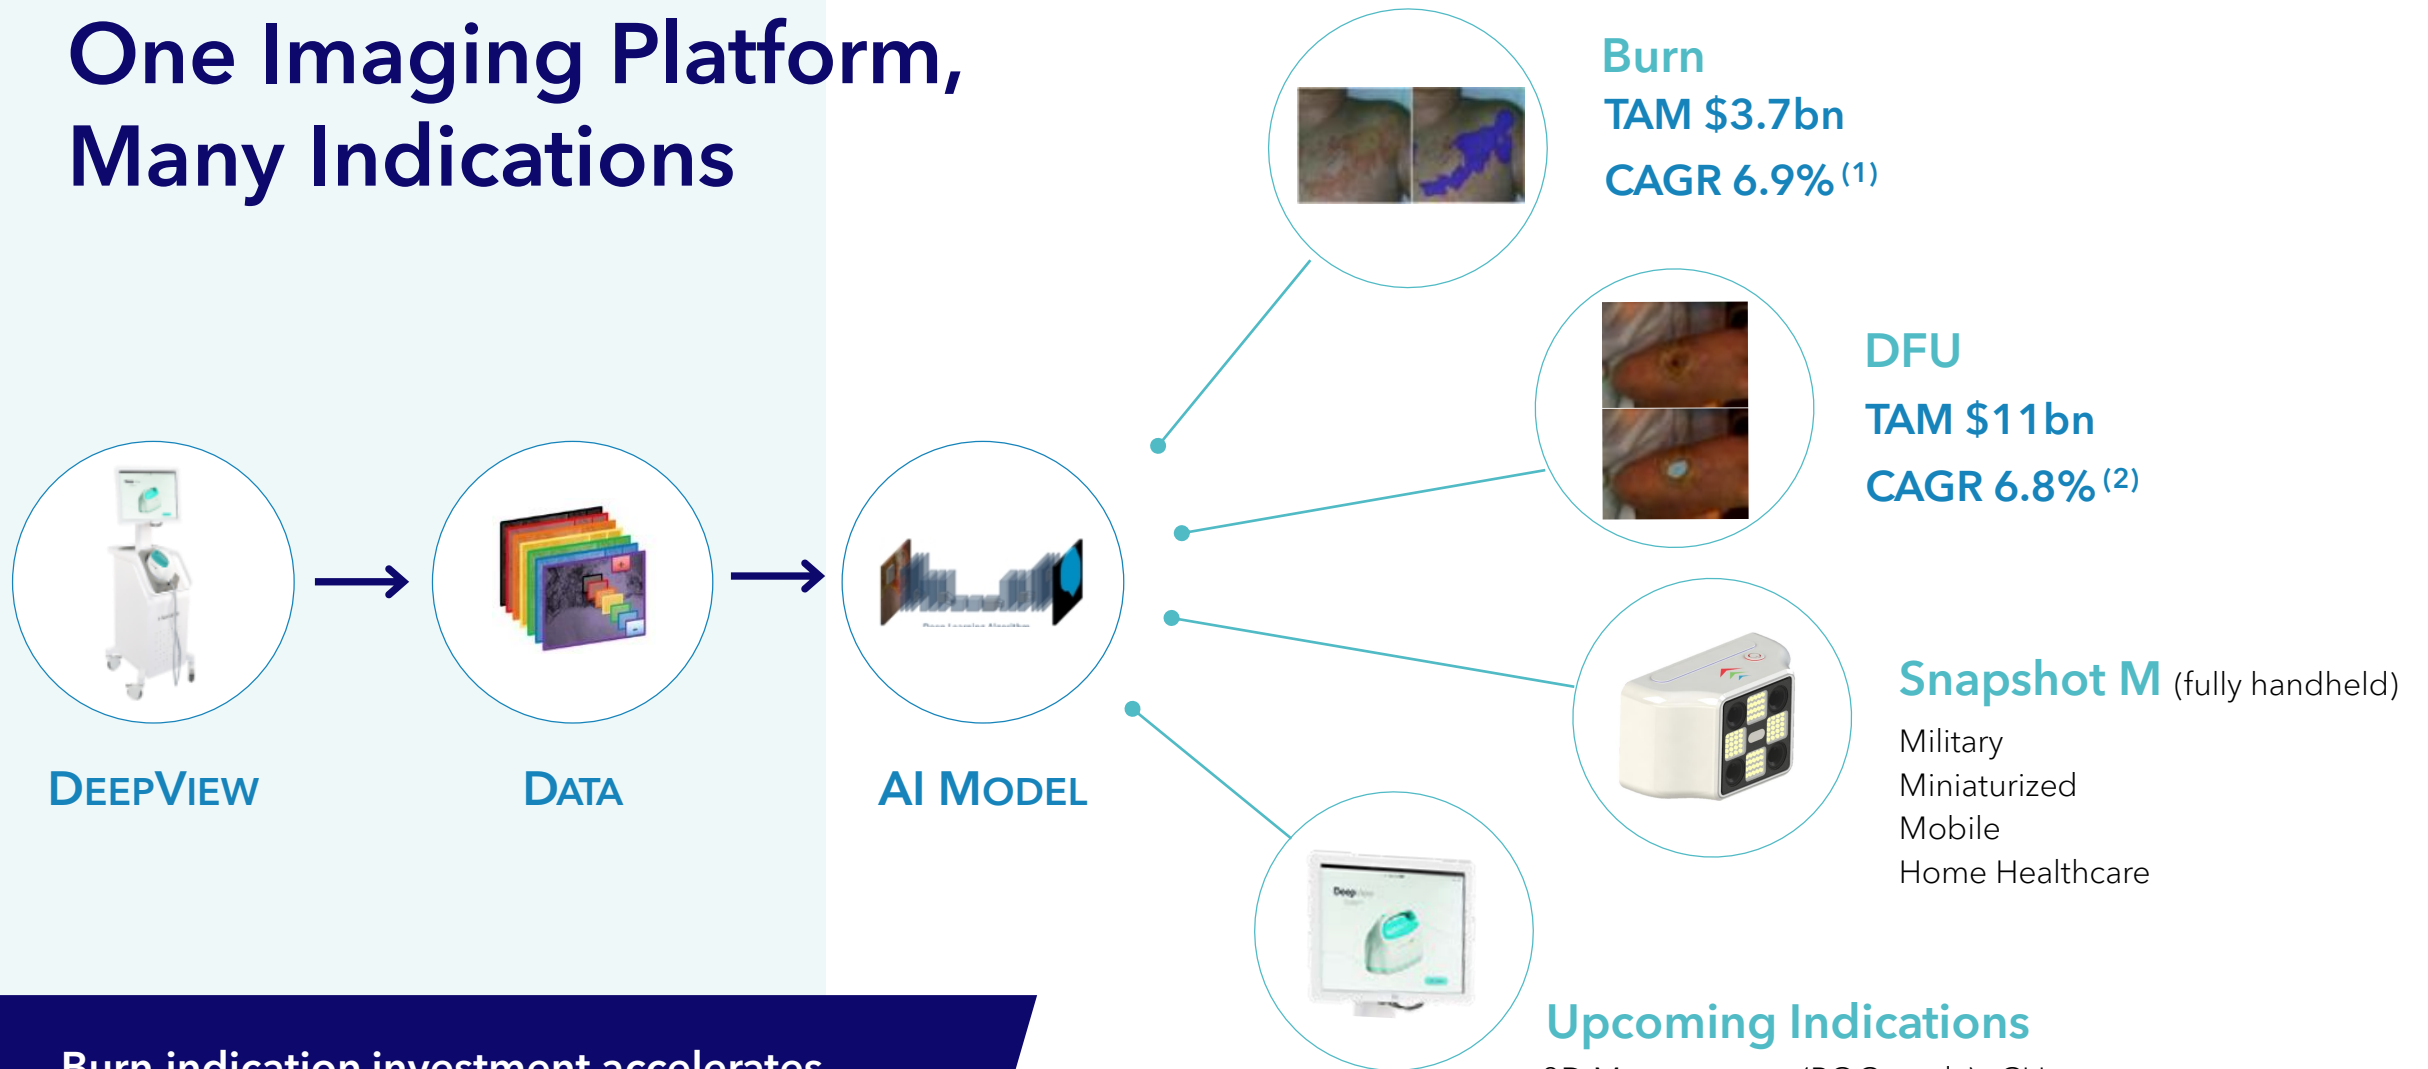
One Imaging Platform, Many Indications

Burn
TAM $3.7bn
CAGR 6.9% $^{(1)}$

DFU
TAM $11bn
CAGR 6.8% $^{(2)}$

DEEPVIEW

DATA

AI MODEL

Snapshot M (fully handheld)
Military
Miniaturized
Mobile
Home Healthcare

Upcoming Indications
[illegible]

Burn indication investment accelerates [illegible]